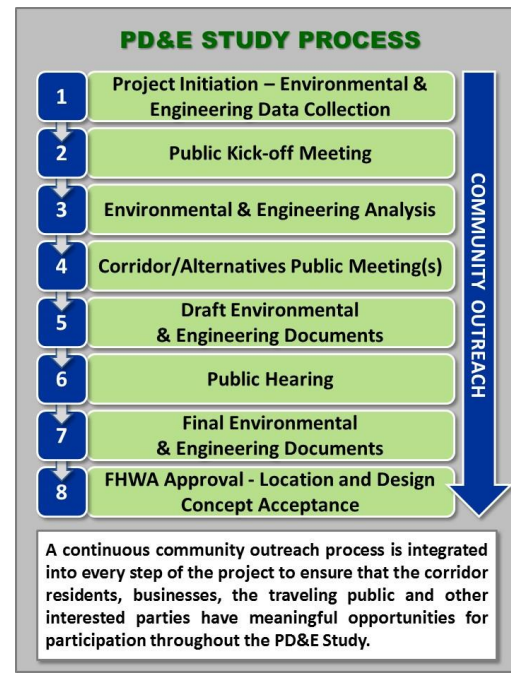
PD&E STUDY PROCESS

1 Project Initiation – Environmental & Engineering Data Collection

2 Public Kick-off Meeting

3 Environmental & Engineering Analysis

4 Corridor/Alternatives Public Meeting(s)

5 Draft Environmental & Engineering Documents

6 Public Hearing

7 Final Environmental & Engineering Documents

8 FHWA Approval - Location and Design Concept Acceptance

COMMUNITY OUTREACH

A continuous community outreach process is integrated into every step of the project to ensure that the corridor residents, businesses, the traveling public and other interested parties have meaningful opportunities for participation throughout the PD&E Study.